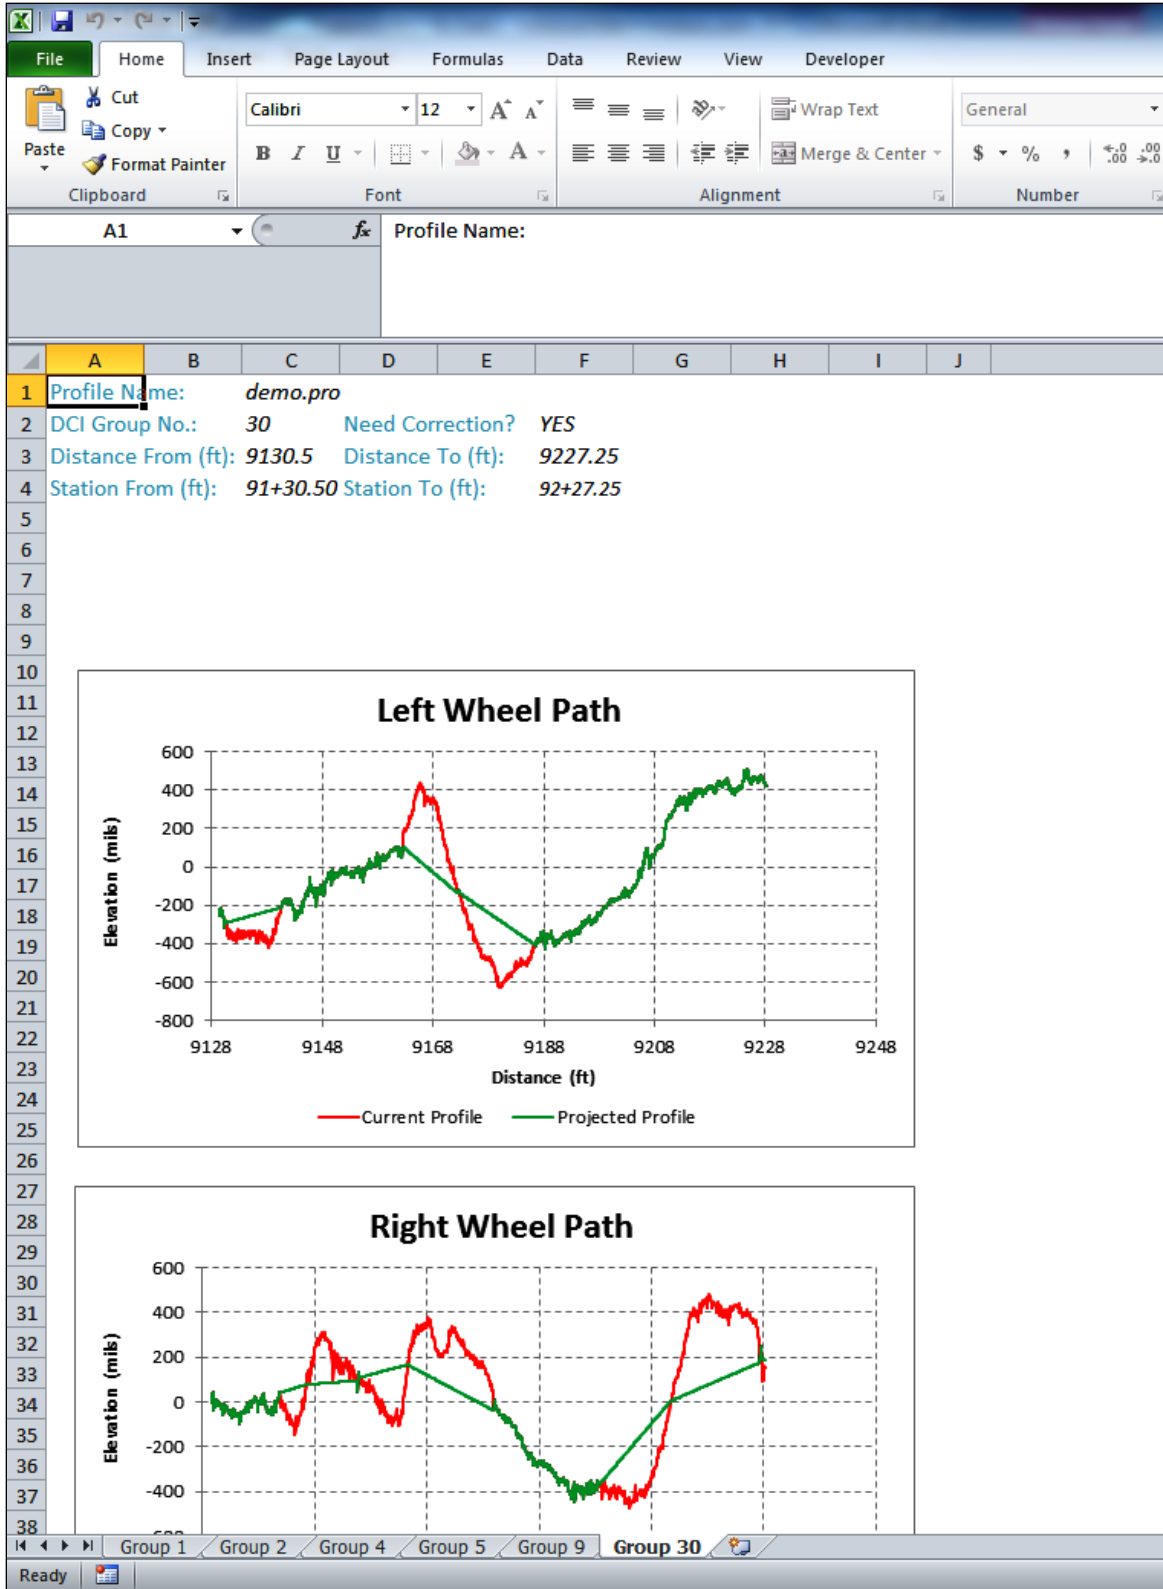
File | Home | Insert | Page Layout | Formulas | Data | Review | View | Developer

Cut
Copy
Paste
Format Painter
Clipboard

Calibri | 12
B I U
Font

Wrap Text
Merge & Center
Alignment

General
$ %
Number

A1
Profile Name:

| | A | B | C | D | E | F | G | H | I | J |
|---|---|---|---|---|---|---|---|---|---|---|
| 1 | Profile Name: | | demo.pro | | | | | | | |
| 2 | DCI Group No.: | | 30 | Need Correction? | | YES | | | | |
| 3 | Distance From (ft): | | 9130.5 | Distance To (ft): | | 9227.25 | | | | |
| 4 | Station From (ft): | | 91+30.50 | Station To (ft): | | 92+27.25 | | | | |

Left Wheel Path

600
400
200
0
-200
-400
-600
-800
Elevation (mils)
9128 9148 9168 9188 9208 9228 9248
Distance (ft)
Current Profile
Projected Profile

Right Wheel Path

600
400
200
0
-200
-400
Elevation (mils)

Group 1 | Group 2 | Group 4 | Group 5 | Group 9 | Group 30

Ready